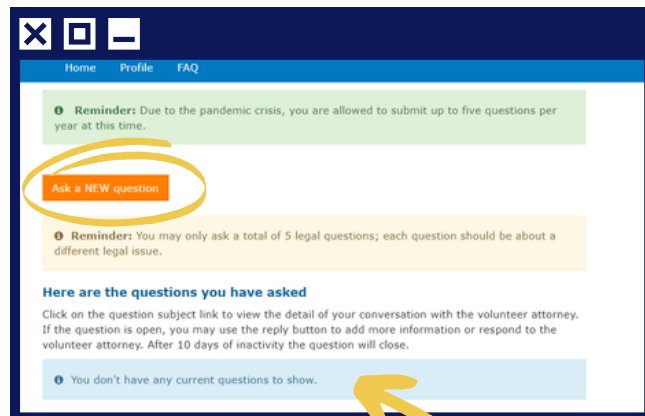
Home Profile FAQ

Reminder: Due to the pandemic crisis, you are allowed to submit up to five questions per year at this time.

Ask a NEW question

Reminder: You may only ask a total of 5 legal questions; each question should be about a different legal issue.

Here are the questions you have asked

Click on the question subject link to view the detail of your conversation with the volunteer attorney. If the question is open, you may use the reply button to add more information or respond to the volunteer attorney. After 10 days of inactivity the question will close.

You don't have any current questions to show.